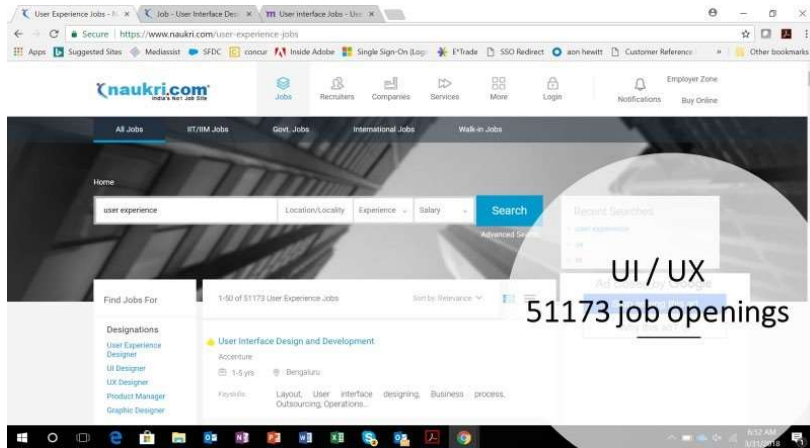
User Experience Jobs - N ×
Job - User Interface Des ×
User interface Jobs - Us ×

Secure | https://www.naukri.com/user-experience-jobs

Apps Suggested Sites Mediassist SFDC concur Inside Adobe Single Sign-On (Log E*Trade SSO Redirect aon hewitt Customer Reference » Other bookmarks

naukri.com India's No.1 Job Site

Jobs Recruiters Companies Services More Login Notifications Employer Zone Buy Online

All Jobs IIT/IIM Jobs Govt. Jobs International Jobs Walk-in Jobs

Home

user experience Location/Locality Experience Salary Search

Advanced Search

Recent Searches

UI / UX
51173 job openings

Find Jobs For

Designations
User Experience Designer
UI Designer
UX Designer
Product Manager
Graphic Designer

1-50 of 51173 User Experience Jobs Sort by: Relevance

User Interface Design and Development
Accenture
1-5 yrs Bengaluru
Keyskills Layout, User interface designing, Business process, Outsourcing, Operations...

6:52 AM
3/31/2018